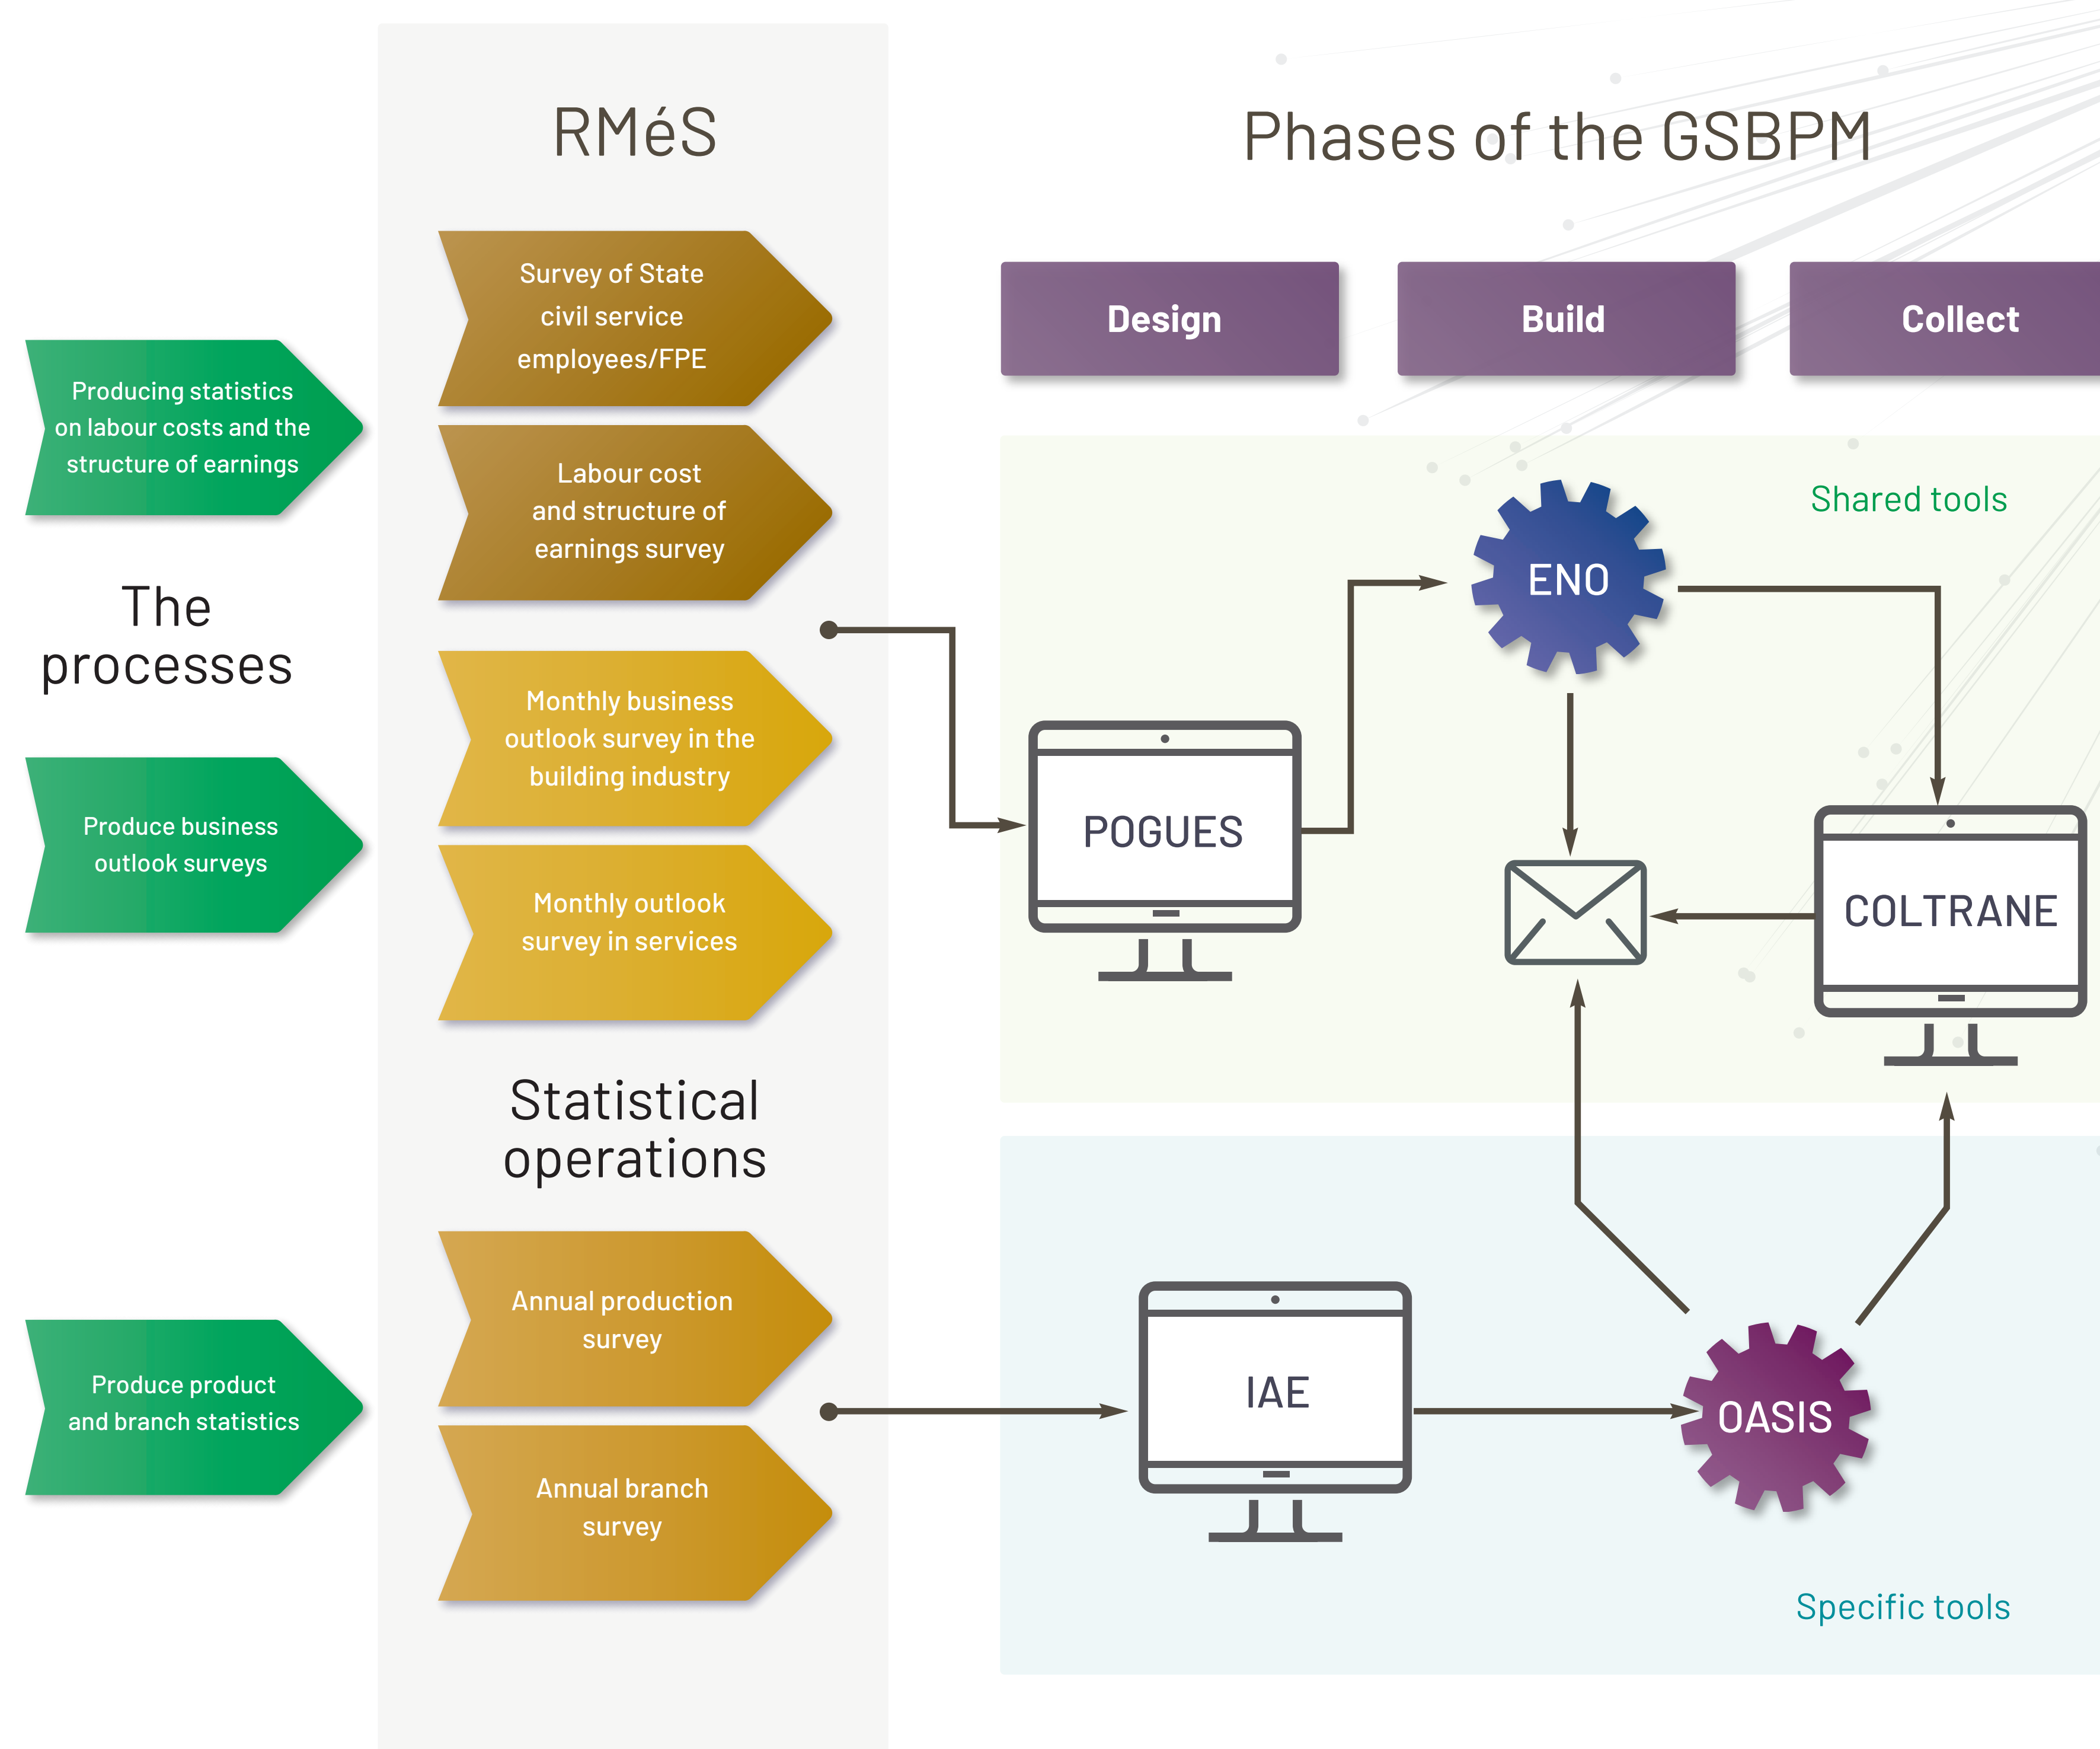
RMéS

Phases of the GSBPM

Design

Build

Collect

Producing statistics on labour costs and the structure of earnings

Survey of State civil service employees/FPE

Labour cost and structure of earnings survey

Shared tools

ENO

The processes

Monthly business outlook survey in the building industry

POGUES

COLTRANE

Produce business outlook surveys

Monthly outlook survey in services

Statistical operations

Annual production survey

Produce product and branch statistics

IAE

OASIS

Annual branch survey

Specific tools